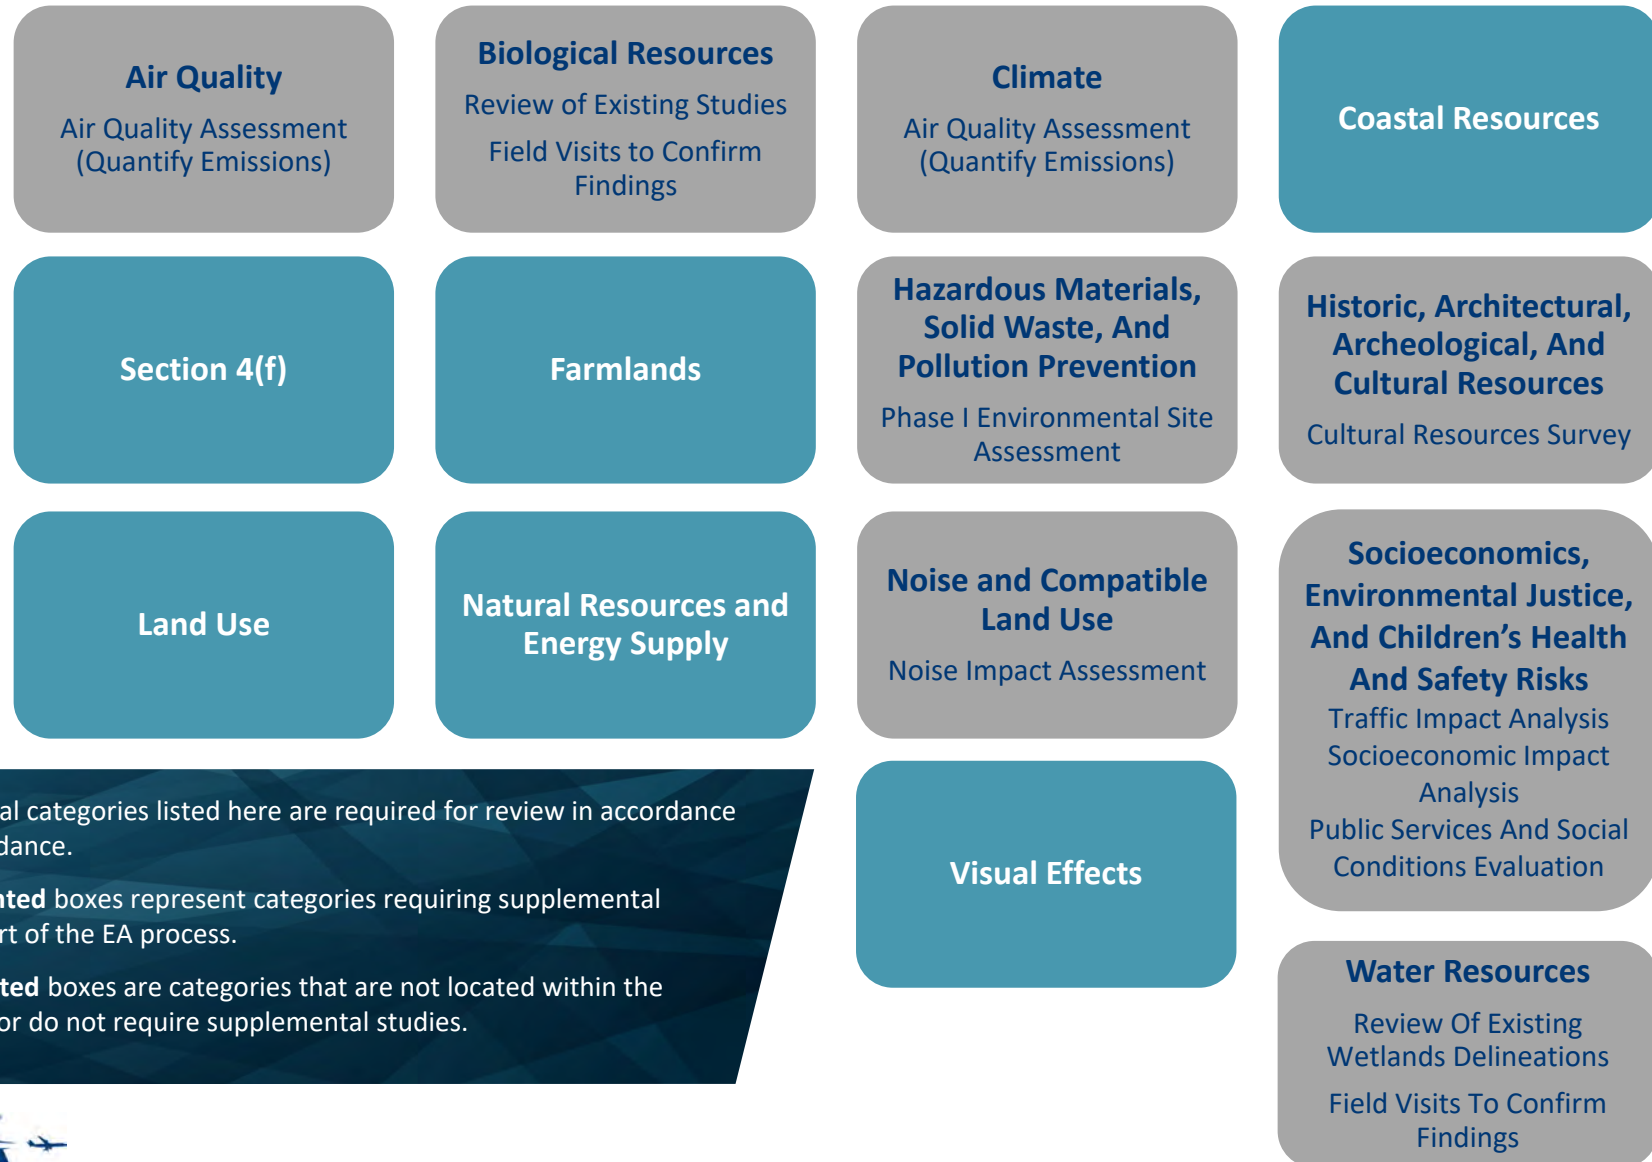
Air Quality
Air Quality Assessment (Quantify Emissions)

Biological Resources
Review of Existing Studies
Field Visits to Confirm Findings

Climate
Air Quality Assessment (Quantify Emissions)

Coastal Resources

Section 4(f)

Farmlands

Hazardous Materials, Solid Waste, And Pollution Prevention
Phase I Environmental Site Assessment

Historic, Architectural, Archeological, And Cultural Resources
Cultural Resources Survey

Land Use

Natural Resources and Energy Supply

Noise and Compatible Land Use
Noise Impact Assessment

Socioeconomics, Environmental Justice, And Children's Health And Safety Risks
Traffic Impact Analysis
Socioeconomic Impact Analysis
Public Services And Social Conditions Evaluation

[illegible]al categories listed here are required for review in accordance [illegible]dance.

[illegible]ted boxes represent categories requiring supplemental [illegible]rt of the EA process.

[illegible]ted boxes are categories that are not located within the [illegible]or do not require supplemental studies.

Visual Effects

Water Resources
Review Of Existing Wetlands Delineations
Field Visits To Confirm Findings